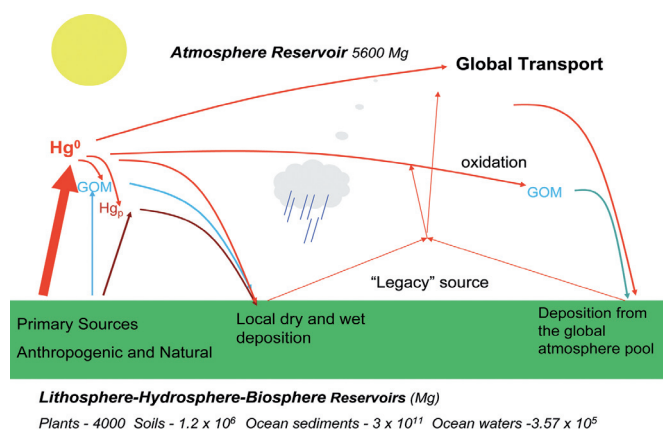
Atmosphere Reservoir 5600 Mg

Global Transport

$Hg^0$

oxidation

GOM

$Hg_p$

GOM

"Legacy" source

Primary Sources

Anthropogenic and Natural

Local dry and wet deposition

Deposition from the global atmosphere pool

Lithosphere-Hydrosphere-Biosphere Reservoirs (Mg)

Plants - 4000 Soils - $1.2 \times 10^6$ Ocean sediments - $3 \times 10^{11}$ Ocean waters -$3.57 \times 10^5$